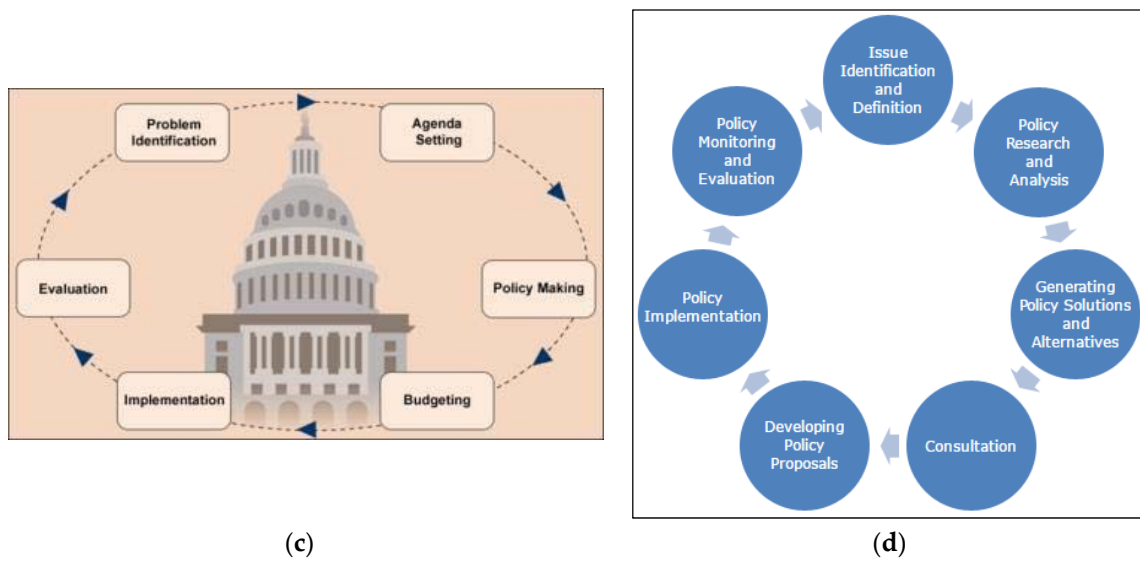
Problem Identification

Agenda Setting

Policy Making

Budgeting

Implementation

Evaluation

(c)

Issue Identification and Definition

Policy Research and Analysis

Generating Policy Solutions and Alternatives

Consultation

Developing Policy Proposals

Policy Implementation

Policy Monitoring and Evaluation

(d)